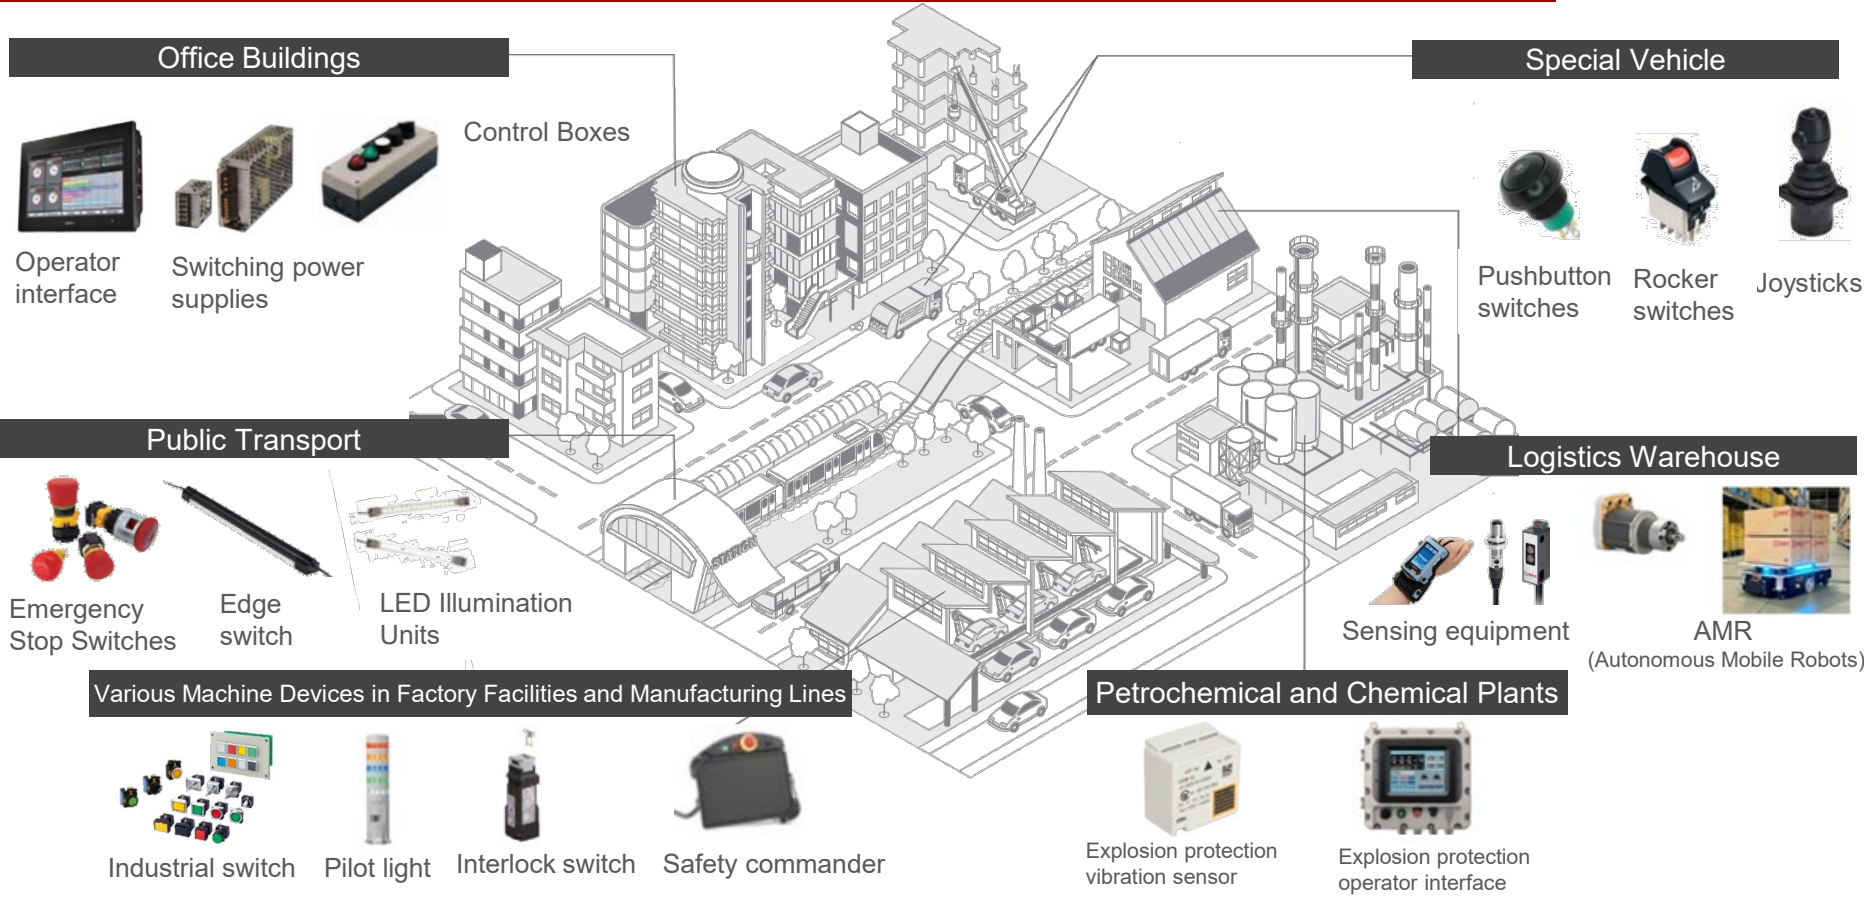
Office Buildings

Operator interface

Switching power supplies

Control Boxes

Special Vehicle

Pushbutton switches

Rocker switches

Joysticks

Public Transport

Emergency Stop Switches

Edge switch

LED Illumination Units

Logistics Warehouse

Sensing equipment

AMR (Autonomous Mobile Robots)

Various Machine Devices in Factory Facilities and Manufacturing Lines

Industrial switch

Pilot light

Interlock switch

Safety commander

Petrochemical and Chemical Plants

Explosion protection vibration sensor

Explosion protection operator interface

STATION